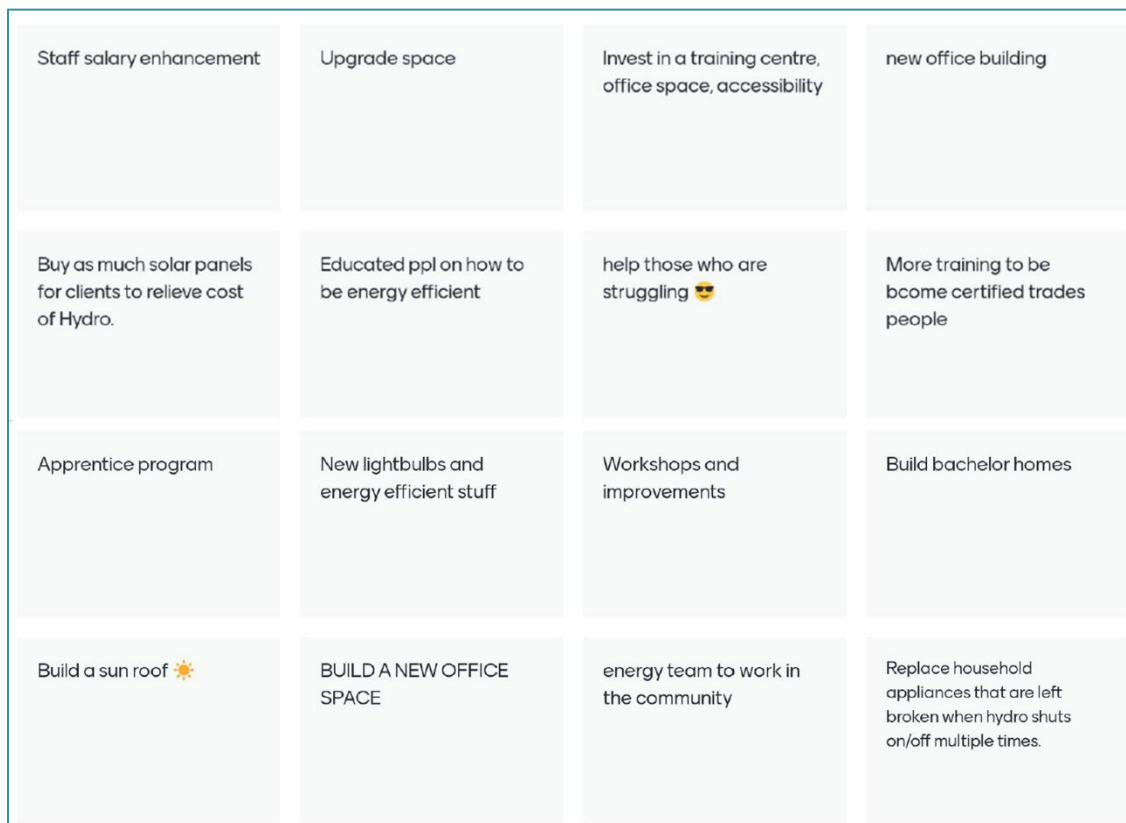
| | | | |
|---|---|---|---|
| Staff salary enhancement | Upgrade space | Invest in a training centre, office space, accessibility | new office building |
| Buy as much solar panels for clients to relieve cost of Hydro. | Educated ppl on how to be energy efficient | help those who are struggling 😎 | More training to be bcome certified trades people |
| Apprentice program | New lightbulbs and energy efficient stuff | Workshops and improvements | Build bachelor homes |
| Build a sun roof ☀️ | BUILD A NEW OFFICE SPACE | energy team to work in the community | Replace household appliances that are left broken when hydro shuts on/off multiple times. |